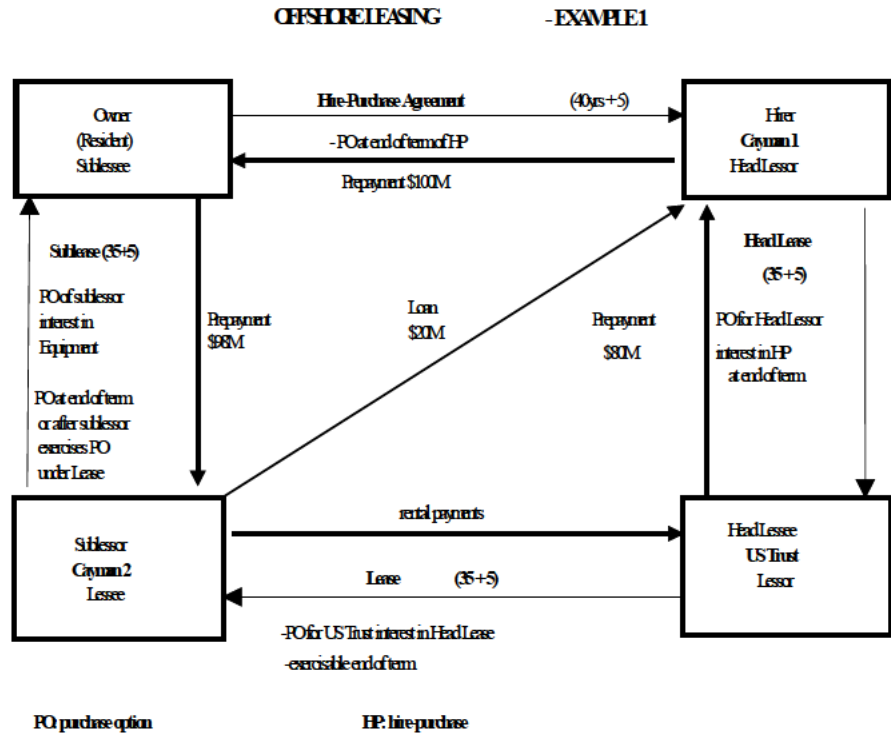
OFFSHORE LEASING - EXAMPLE 1

Owner
(Resident)
Sublessee

Hire-Purchase Agreement (40yrs + 5)

- PO at end of term of HP

Prepayment $100M

Hirer
Cayman 1
Head Lessor

Sublease (35+5)

PO of sublessor interest in Equipment

PO at end of term or after sublessor exercises PO under Lease

Prepayment $98M

Loan $20M

Prepayment $80M

Head Lease (35 + 5)

PO for Head Lessor interest in HP at end of term

Sublessor
Cayman 2
Lessee

rental payments

Lease (35 + 5)

-PO for US Trust interest in Head Lease
-exercisable end of term

Head Lessee
US Trust
Lessor

PO: purchase option

HP: hire-purchase